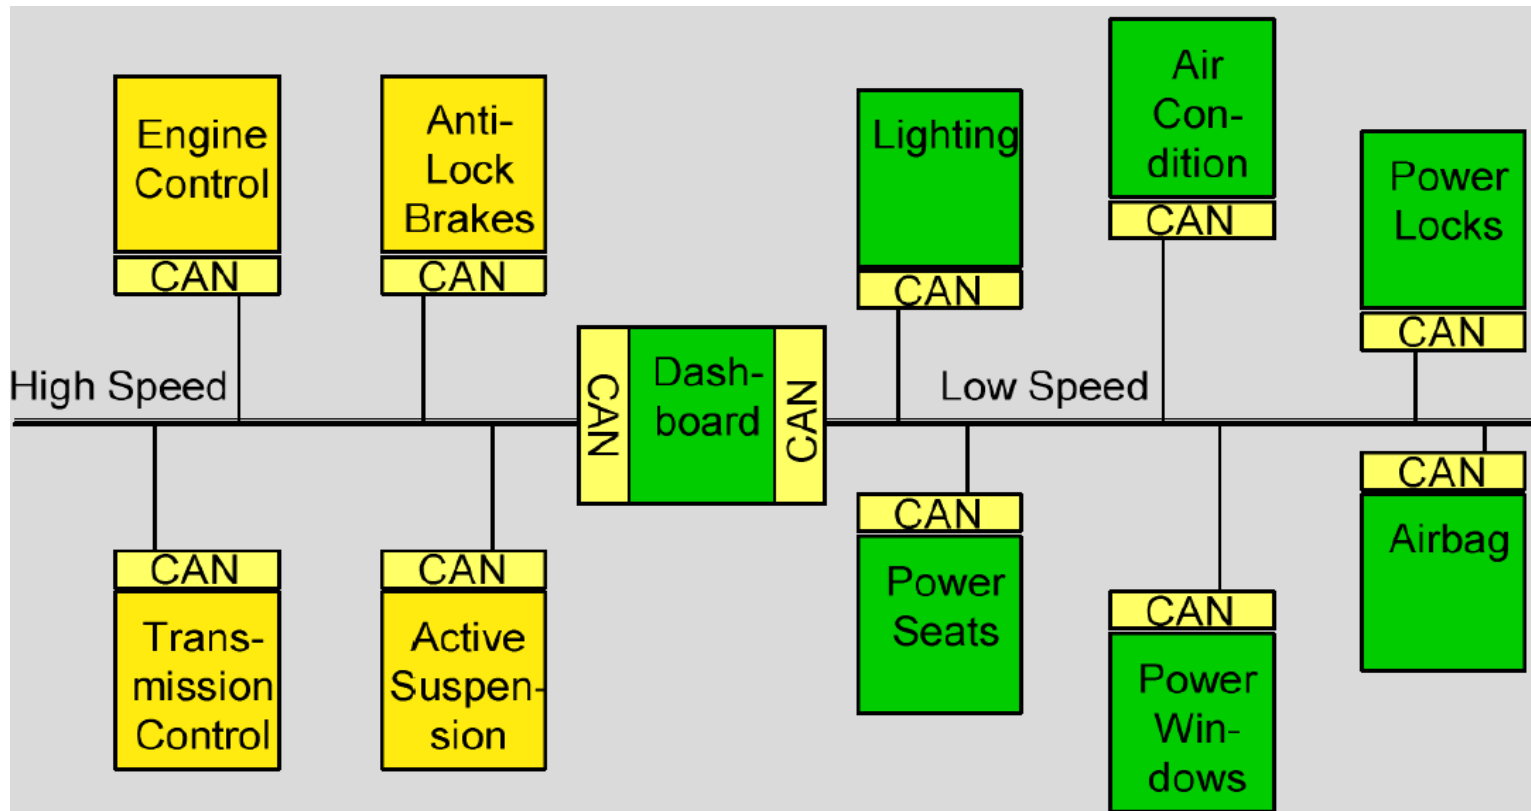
Engine Control
CAN

Anti-Lock Brakes
CAN

Lighting
CAN

Air Condition
CAN

Power Locks
CAN

High Speed

CAN
Dashboard
CAN

Low Speed

CAN
Transmission Control

CAN
Active Suspension

CAN
Power Seats

CAN
Power Windows

CAN
Airbag